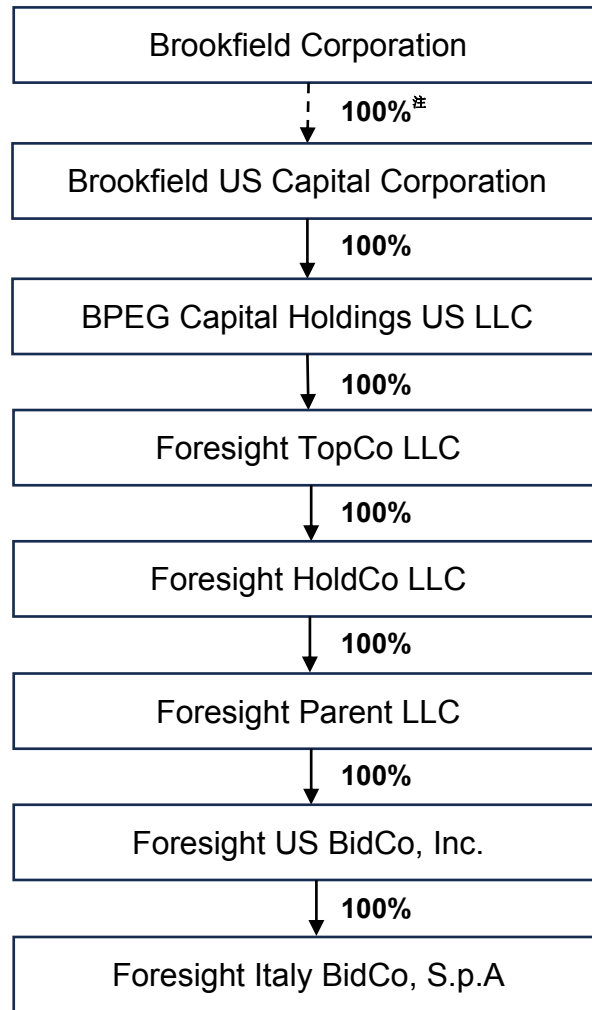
Brookfield Corporation

100%$^{注}$

Brookfield US Capital Corporation

100%

BPEG Capital Holdings US LLC

100%

Foresight TopCo LLC

100%

Foresight HoldCo LLC

100%

Foresight Parent LLC

100%

Foresight US BidCo, Inc.

100%

Foresight Italy BidCo, S.p.A